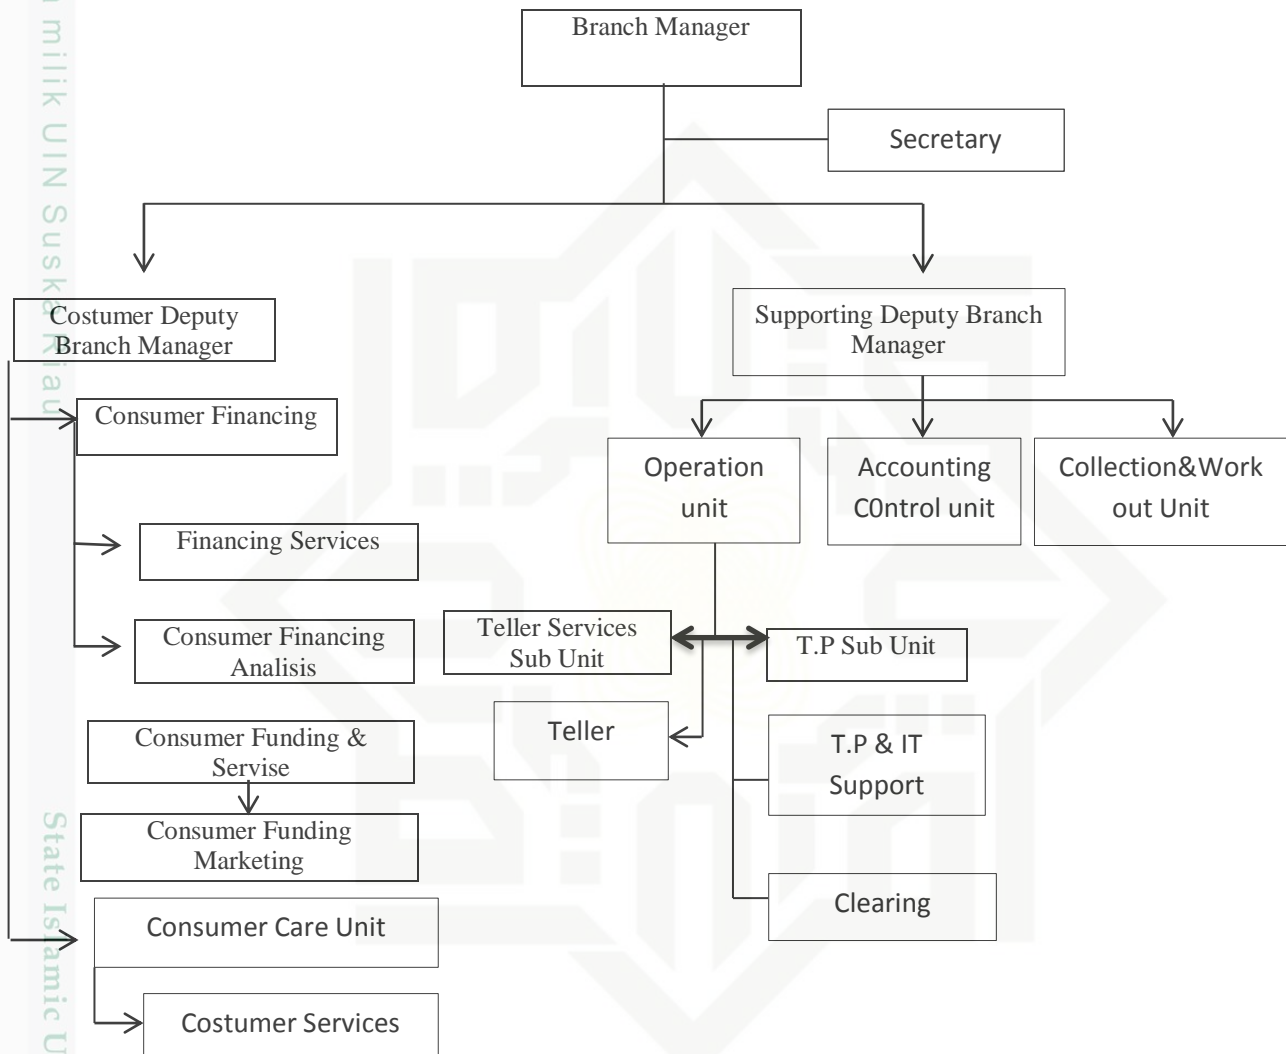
milik UIN Suska Riau

Branch Manager

Secretary

Costumer Deputy Branch Manager

Supporting Deputy Branch Manager

Consumer Financing

Operation unit

Accounting C0ntrol unit

Collection&Work out Unit

Financing Services

Teller Services Sub Unit

T.P Sub Unit

Consumer Financing Analisis

Teller

Consumer Funding & Servise

T.P & IT Support

Consumer Funding Marketing

Clearing

Consumer Care Unit

Costumer Services

State Islamic U